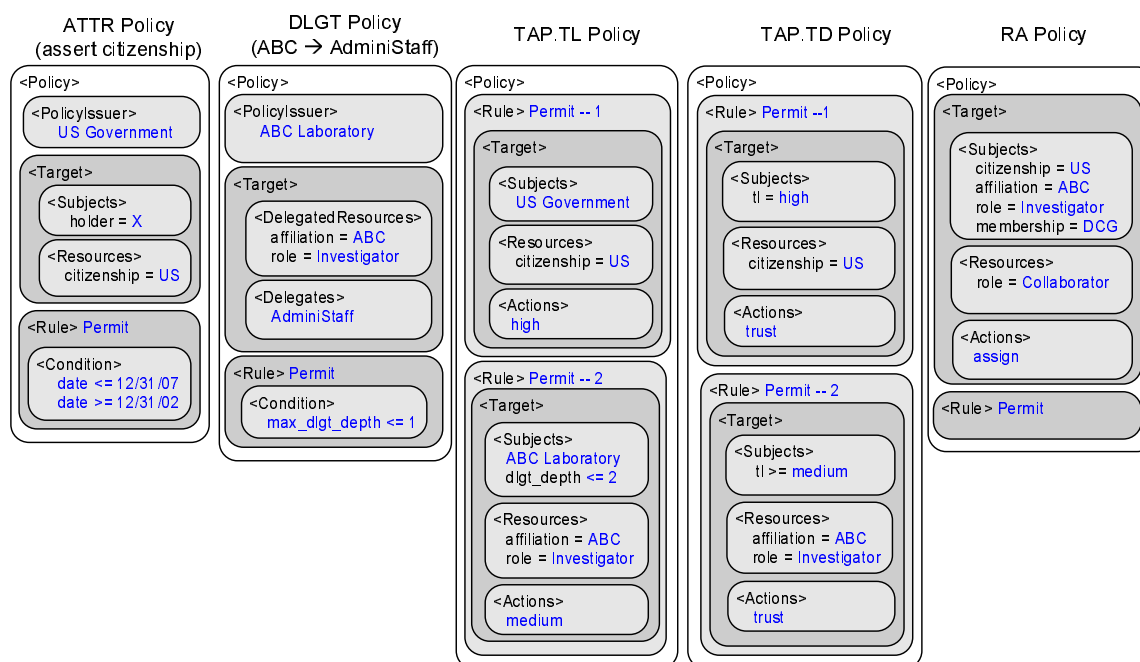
ATTR Policy
(assert citizenship)

<Policy>
<PolicyIssuer>
US Government
<Target>
<Subjects>
holder = X
<Resources>
citizenship = US
<Rule> Permit
<Condition>
date <= 12/31/07
date >= 12/31/02

DLGT Policy
(ABC → AdminiStaff)

<Policy>
<PolicyIssuer>
ABC Laboratory
<Target>
<DelegatedResources>
affiliation = ABC
role = Investigator
<Delegates>
AdminiStaff
<Rule> Permit
<Condition>
max_dlgt_depth <= 1

TAP.TL Policy

<Policy>
<Rule> Permit -- 1
<Target>
<Subjects>
US Government
<Resources>
citizenship = US
<Actions>
high
<Rule> Permit -- 2
<Target>
<Subjects>
ABC Laboratory
dlgt_depth <= 2
<Resources>
affiliation = ABC
role = Investigator
<Actions>
medium

TAP.TD Policy

<Policy>
<Rule> Permit --1
<Target>
<Subjects>
tl = high
<Resources>
citizenship = US
<Actions>
trust
<Rule> Permit -- 2
<Target>
<Subjects>
tl >= medium
<Resources>
affiliation = ABC
role = Investigator
<Actions>
trust

RA Policy

<Policy>
<Target>
<Subjects>
citizenship = US
affiliation = ABC
role = Investigator
membership = DCG
<Resources>
role = Collaborator
<Actions>
assign
<Rule> Permit